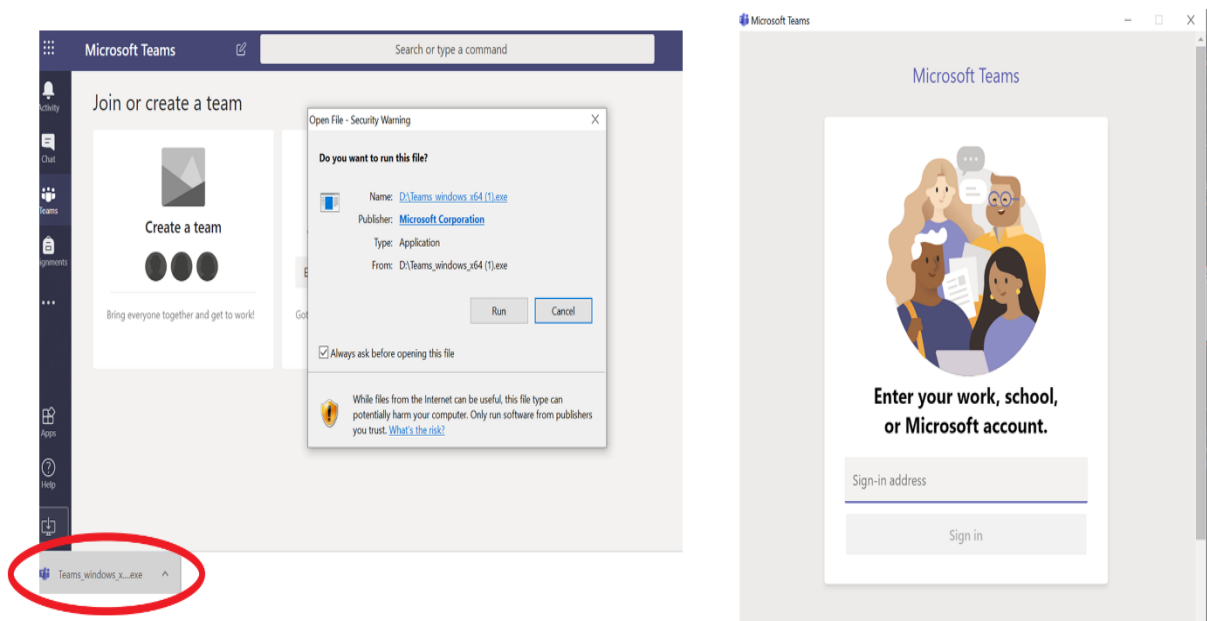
Microsoft Teams

Search or type a command

Activity

Chat

Teams

ignments

...

Apps

Help

Join or create a team

Create a team

Bring everyone together and get to work!

E

Got

Open File - Security Warning

Do you want to run this file?

Name: D:\Teams windows x64 (1).exe

Publisher: Microsoft Corporation

Type: Application

From: D:\Teams_windows_x64 (1).exe

Run

Cancel

Always ask before opening this file

While files from the Internet can be useful, this file type can potentially harm your computer. Only run software from publishers you trust. What's the risk?

Teams_windows_x....exe

Microsoft Teams

Microsoft Teams

Enter your work, school, or Microsoft account.

Sign-in address

Sign in